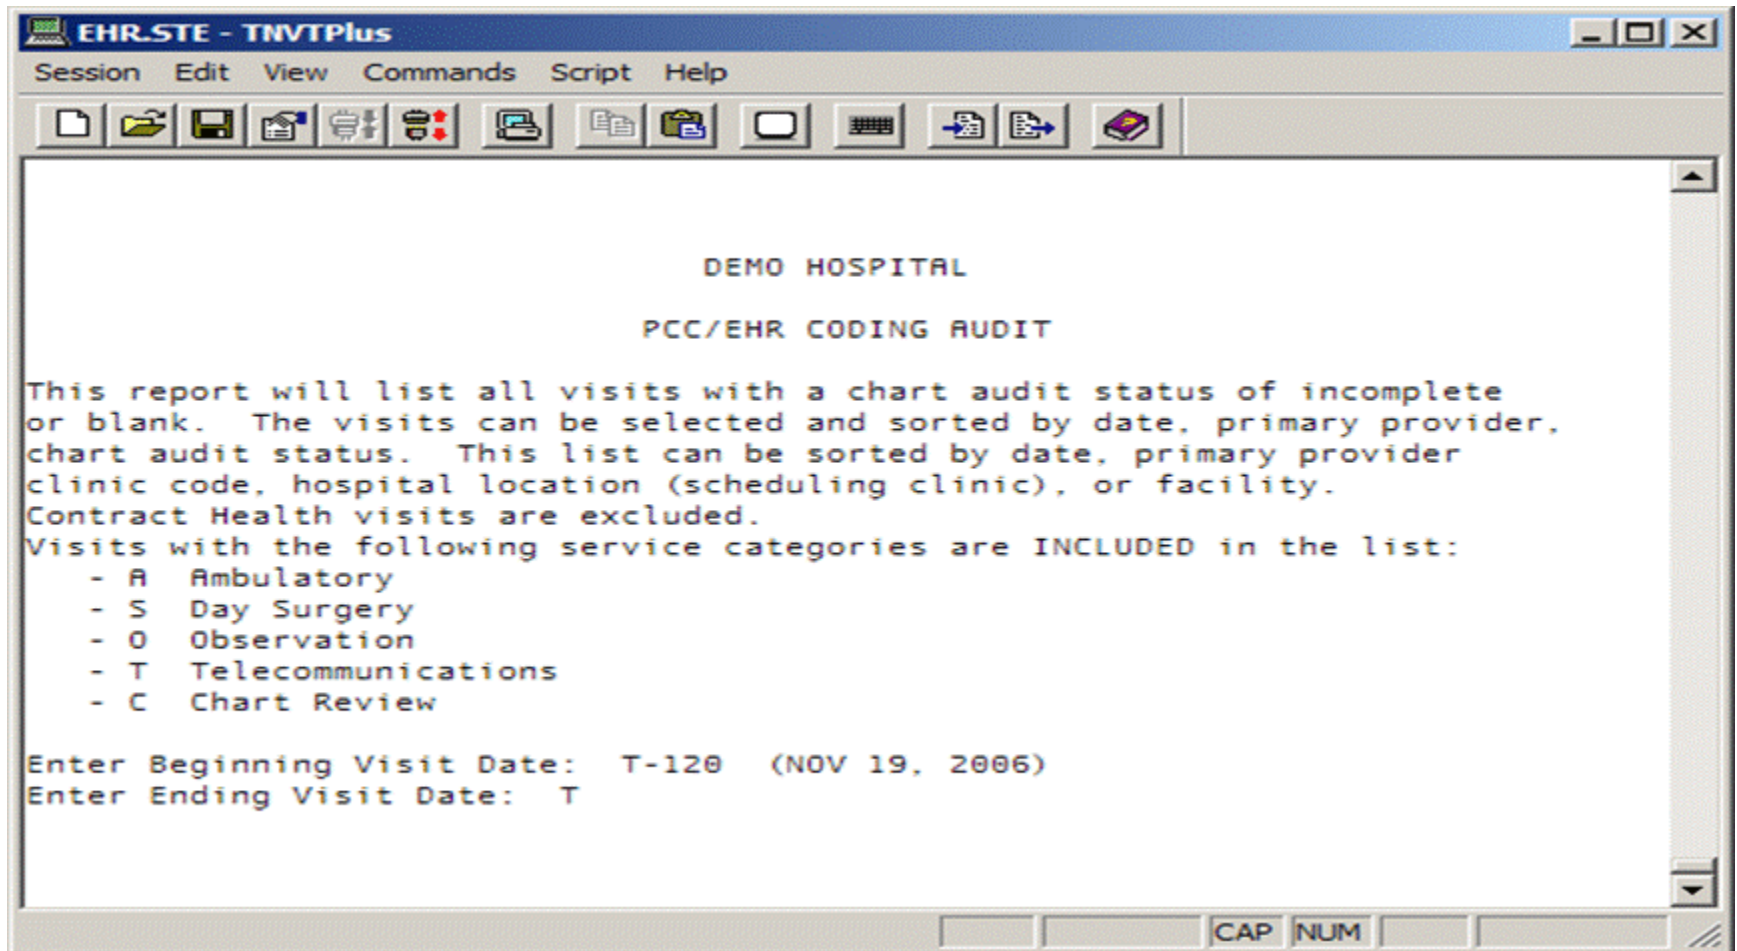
EHR.STE - TNVTPlus

Session Edit View Commands Script Help

DEMO HOSPITAL

PCC/EHR CODING AUDIT

This report will list all visits with a chart audit status of incomplete or blank. The visits can be selected and sorted by date, primary provider, chart audit status. This list can be sorted by date, primary provider clinic code, hospital location (scheduling clinic), or facility.
Contract Health visits are excluded.
Visits with the following service categories are INCLUDED in the list:
- A Ambulatory
- S Day Surgery
- O Observation
- T Telecommunications
- C Chart Review

Enter Beginning Visit Date: T-120 (NOV 19, 2006)
Enter Ending Visit Date: T

CAP NUM